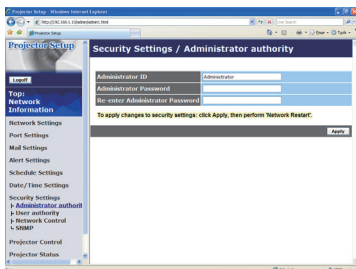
Projector Setup - Windows Internet Explorer

http://192.168.1.10/admin/admin1.html

Live Search

Projector Setup

Page Tools

Projector Setup

Logoff

Top: Network Information

Network Settings

Port Settings

Mail Settings

Alert Settings

Schedule Settings

Date/Time Settings

Security Settings
Administrator authorit
User authority
Network Control
SNMP

Projector Control

Projector Status

Security Settings / Administrator authority

| Administrator ID | Administrator |
|---|---|
| Administrator Password | |
| Re-enter Administrator Password | |

To apply changes to security settings: click Apply, then perform 'Network Restart'.

Apply